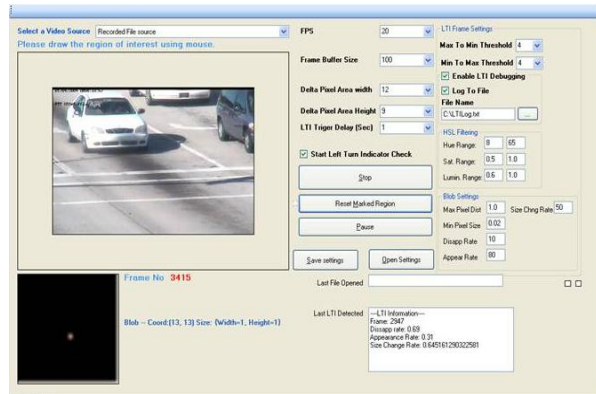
Select a Video Source Recorded File source

Please draw the region of interest using mouse.

FPS 20

Frame Buffer Size 100

Delta Pixel Area width 12

Delta Pixel Area Height 9

LTI Triger Delay (Sec) 1

Start Left Turn Indicator Check

Stop

Reset Marked Region

Pause

Save settings

Open Settings

LTI Frame Settings

Max To Min Threshold 4

Min To Max Threshold 4

Enable LTI Debugging

Log To File

File Name

C:\LTILog.txt

...

HSL Filtering

Hue Range: 0 65

Sat. Range: 0.5 1.0

Lumin. Range: 0.6 1.0

Blob Settings

Max Pixel Dist 1.0

Size Chng Rate 50

Min Pixel Size 0.02

Disapp Rate 10

Appear Rate 80

Frame No 3415

Blob -- Coord:[13, 13] Size: (Width=1, Height=1)

Last File Opened

Last LTI Detected

---LTI Information---
Frame: 2947
Dissapp rate: 0.69
Appearance Rate: 0.31
Size Change Rate: 0.645161290322581